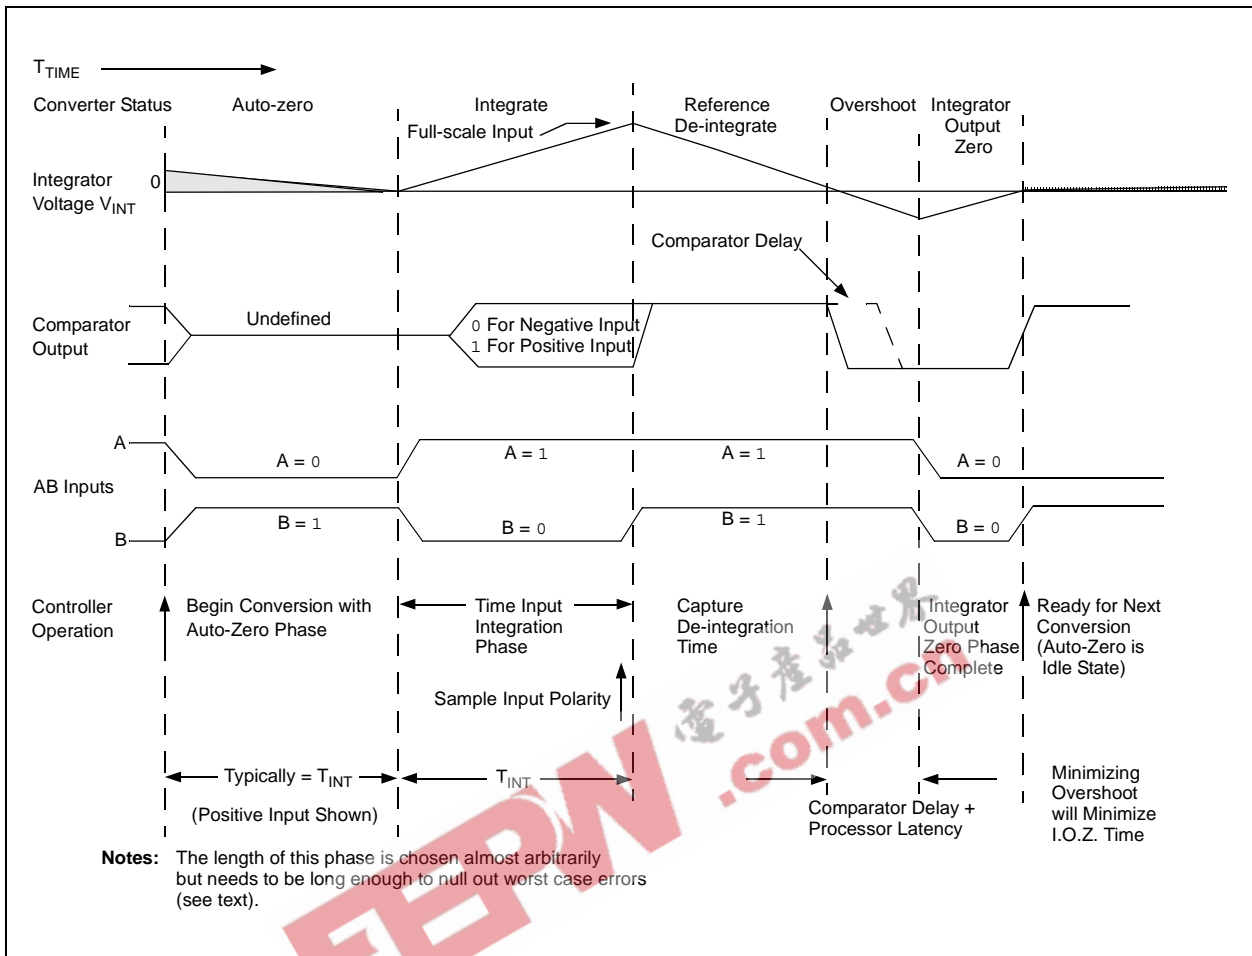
$T_{TIME}$

Converter Status

Auto-zero

Integrate

Full-scale Input

Reference De-integrate

Overshoot

Integrator Output Zero

Integrator Voltage $V_{INT}$

0

Comparator Delay

Comparator Output

Undefined

0 For Negative Input
1 For Positive Input

A

AB Inputs

B

A = 0

A = 1

A = 1

A = 0

B = 1

B = 0

B = 1

B = 0

Controller Operation

Begin Conversion with Auto-Zero Phase

Time Input Integration Phase

Capture De-integration Time

Integrator Output Zero Phase Complete

Ready for Next Conversion (Auto-Zero is Idle State)

Sample Input Polarity

Typically = $T_{INT}$

$T_{INT}$

(Positive Input Shown)

Comparator Delay + Processor Latency

Minimizing Overshoot will Minimize I.O.Z. Time

**Notes:** The length of this phase is chosen almost arbitrarily but needs to be long enough to null out worst case errors (see text).

电子产品世界

EEPW .com.cn